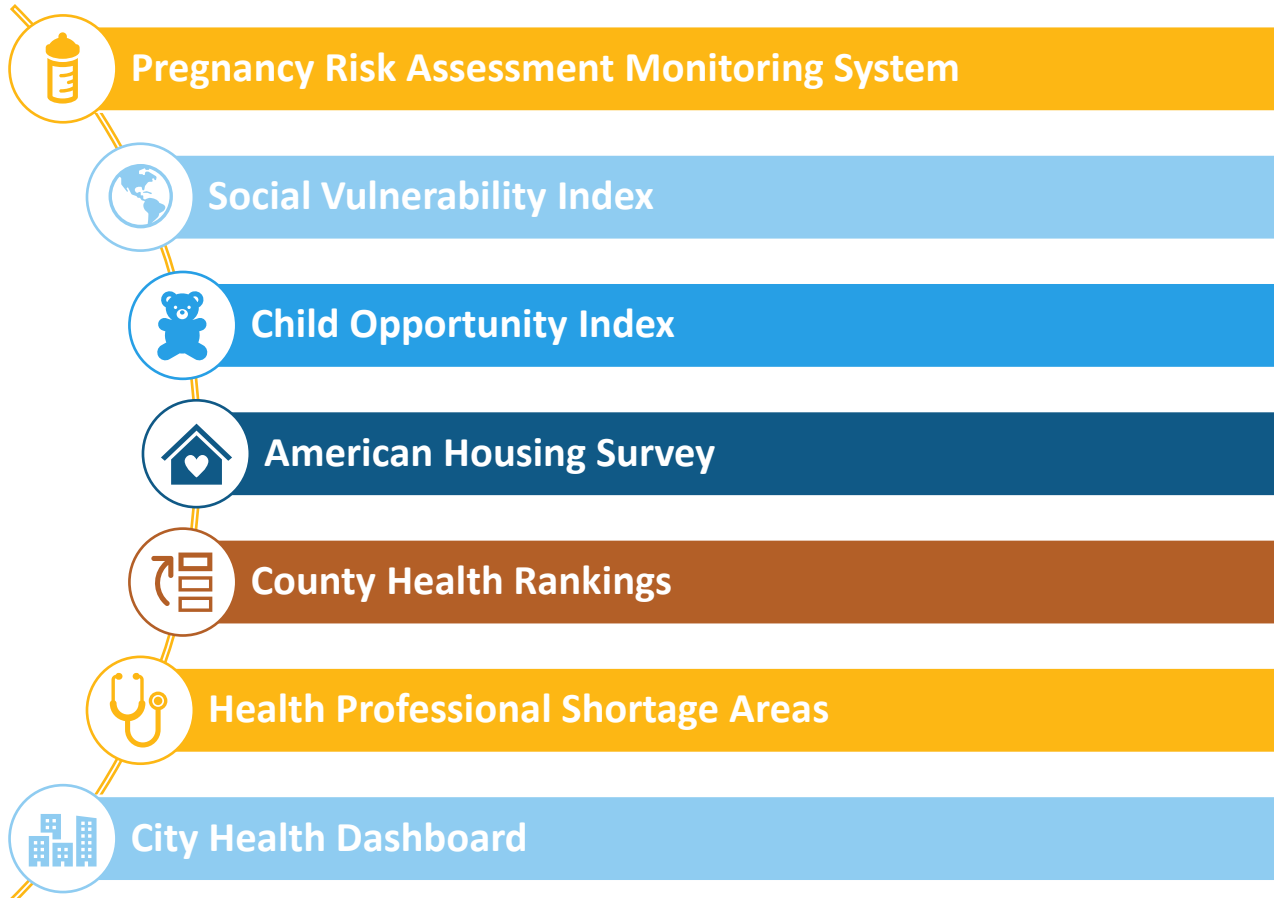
Pregnancy Risk Assessment Monitoring System

Social Vulnerability Index

Child Opportunity Index

American Housing Survey

County Health Rankings

Health Professional Shortage Areas

City Health Dashboard